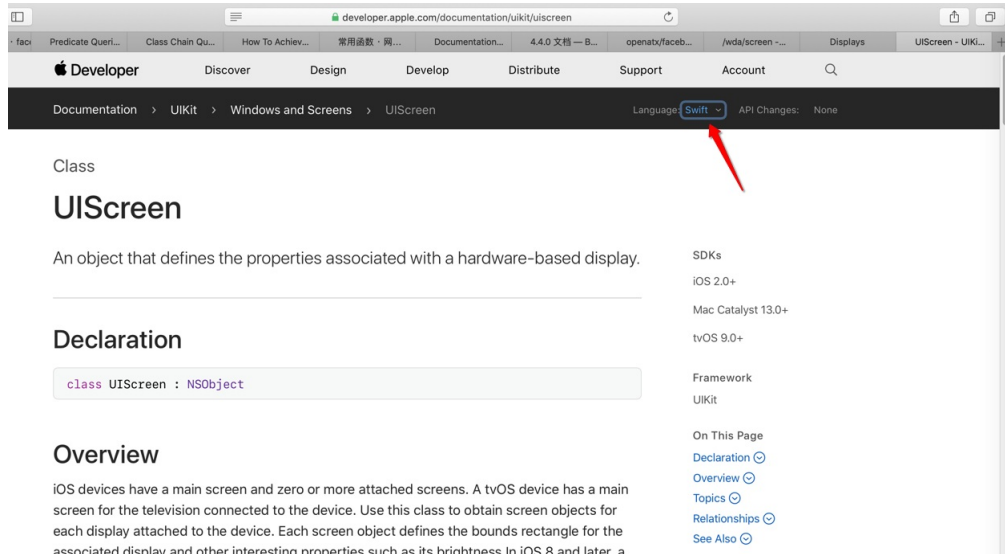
developer.apple.com/documentation/uikit/uiscreen

· face | Predicate Queri... | Class Chain Qu... | How To Achiev... | 常用函数 · 网... | Documentation... | 4.4.0 文档 — B... | openatx/faceb... | /wda/screen -... | Displays | UIScreen - UIKi...

Developer | Discover | Design | Develop | Distribute | Support | Account

Documentation › UIKit › Windows and Screens › UIScreen

Language: Swift | API Changes: None

Class

UIScreen

An object that defines the properties associated with a hardware-based display.

Declaration

class UIScreen : NSObject

Overview

iOS devices have a main screen and zero or more attached screens. A tvOS device has a main screen for the television connected to the device. Use this class to obtain screen objects for each display attached to the device. Each screen object defines the bounds rectangle for the associated display and other interesting properties such as its brightness In iOS 8 and later, a

SDKs

iOS 2.0+

Mac Catalyst 13.0+

tvOS 9.0+

Framework

UIKit

On This Page

Declaration

Overview

Topics

Relationships

See Also